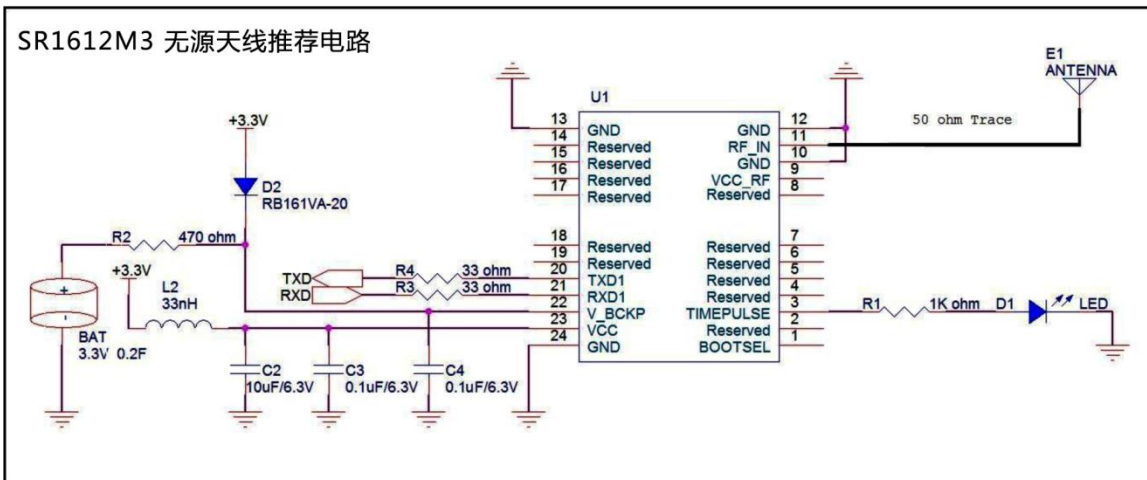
SR1612M3 无源天线推荐电路

E1
ANTENNA

U1

50 ohm Trace

+3.3V

D2
RB161VA-20

R2 470 ohm

+3.3V

L2
33nH

BAT
3.3V 0.2F

TXD
RXD

R4 33 ohm
R3 33 ohm

C2
10uF/6.3V

C3
0.1uF/6.3V

C4
0.1uF/6.3V

13 GND
14
15 Reserved
16 Reserved
17 Reserved
Reserved
18
19 Reserved
20 Reserved
TXD1
21 RXD1
22 V_BCKP
23 VCC
24 GND

12 GND
11 RF_IN
10 GND
9 VCC_RF
8 Reserved
7 Reserved
6 Reserved
5 Reserved
4 Reserved
3 TIMEPULSE
2 Reserved
1 BOOTSEL

R1 1K ohm D1 LED